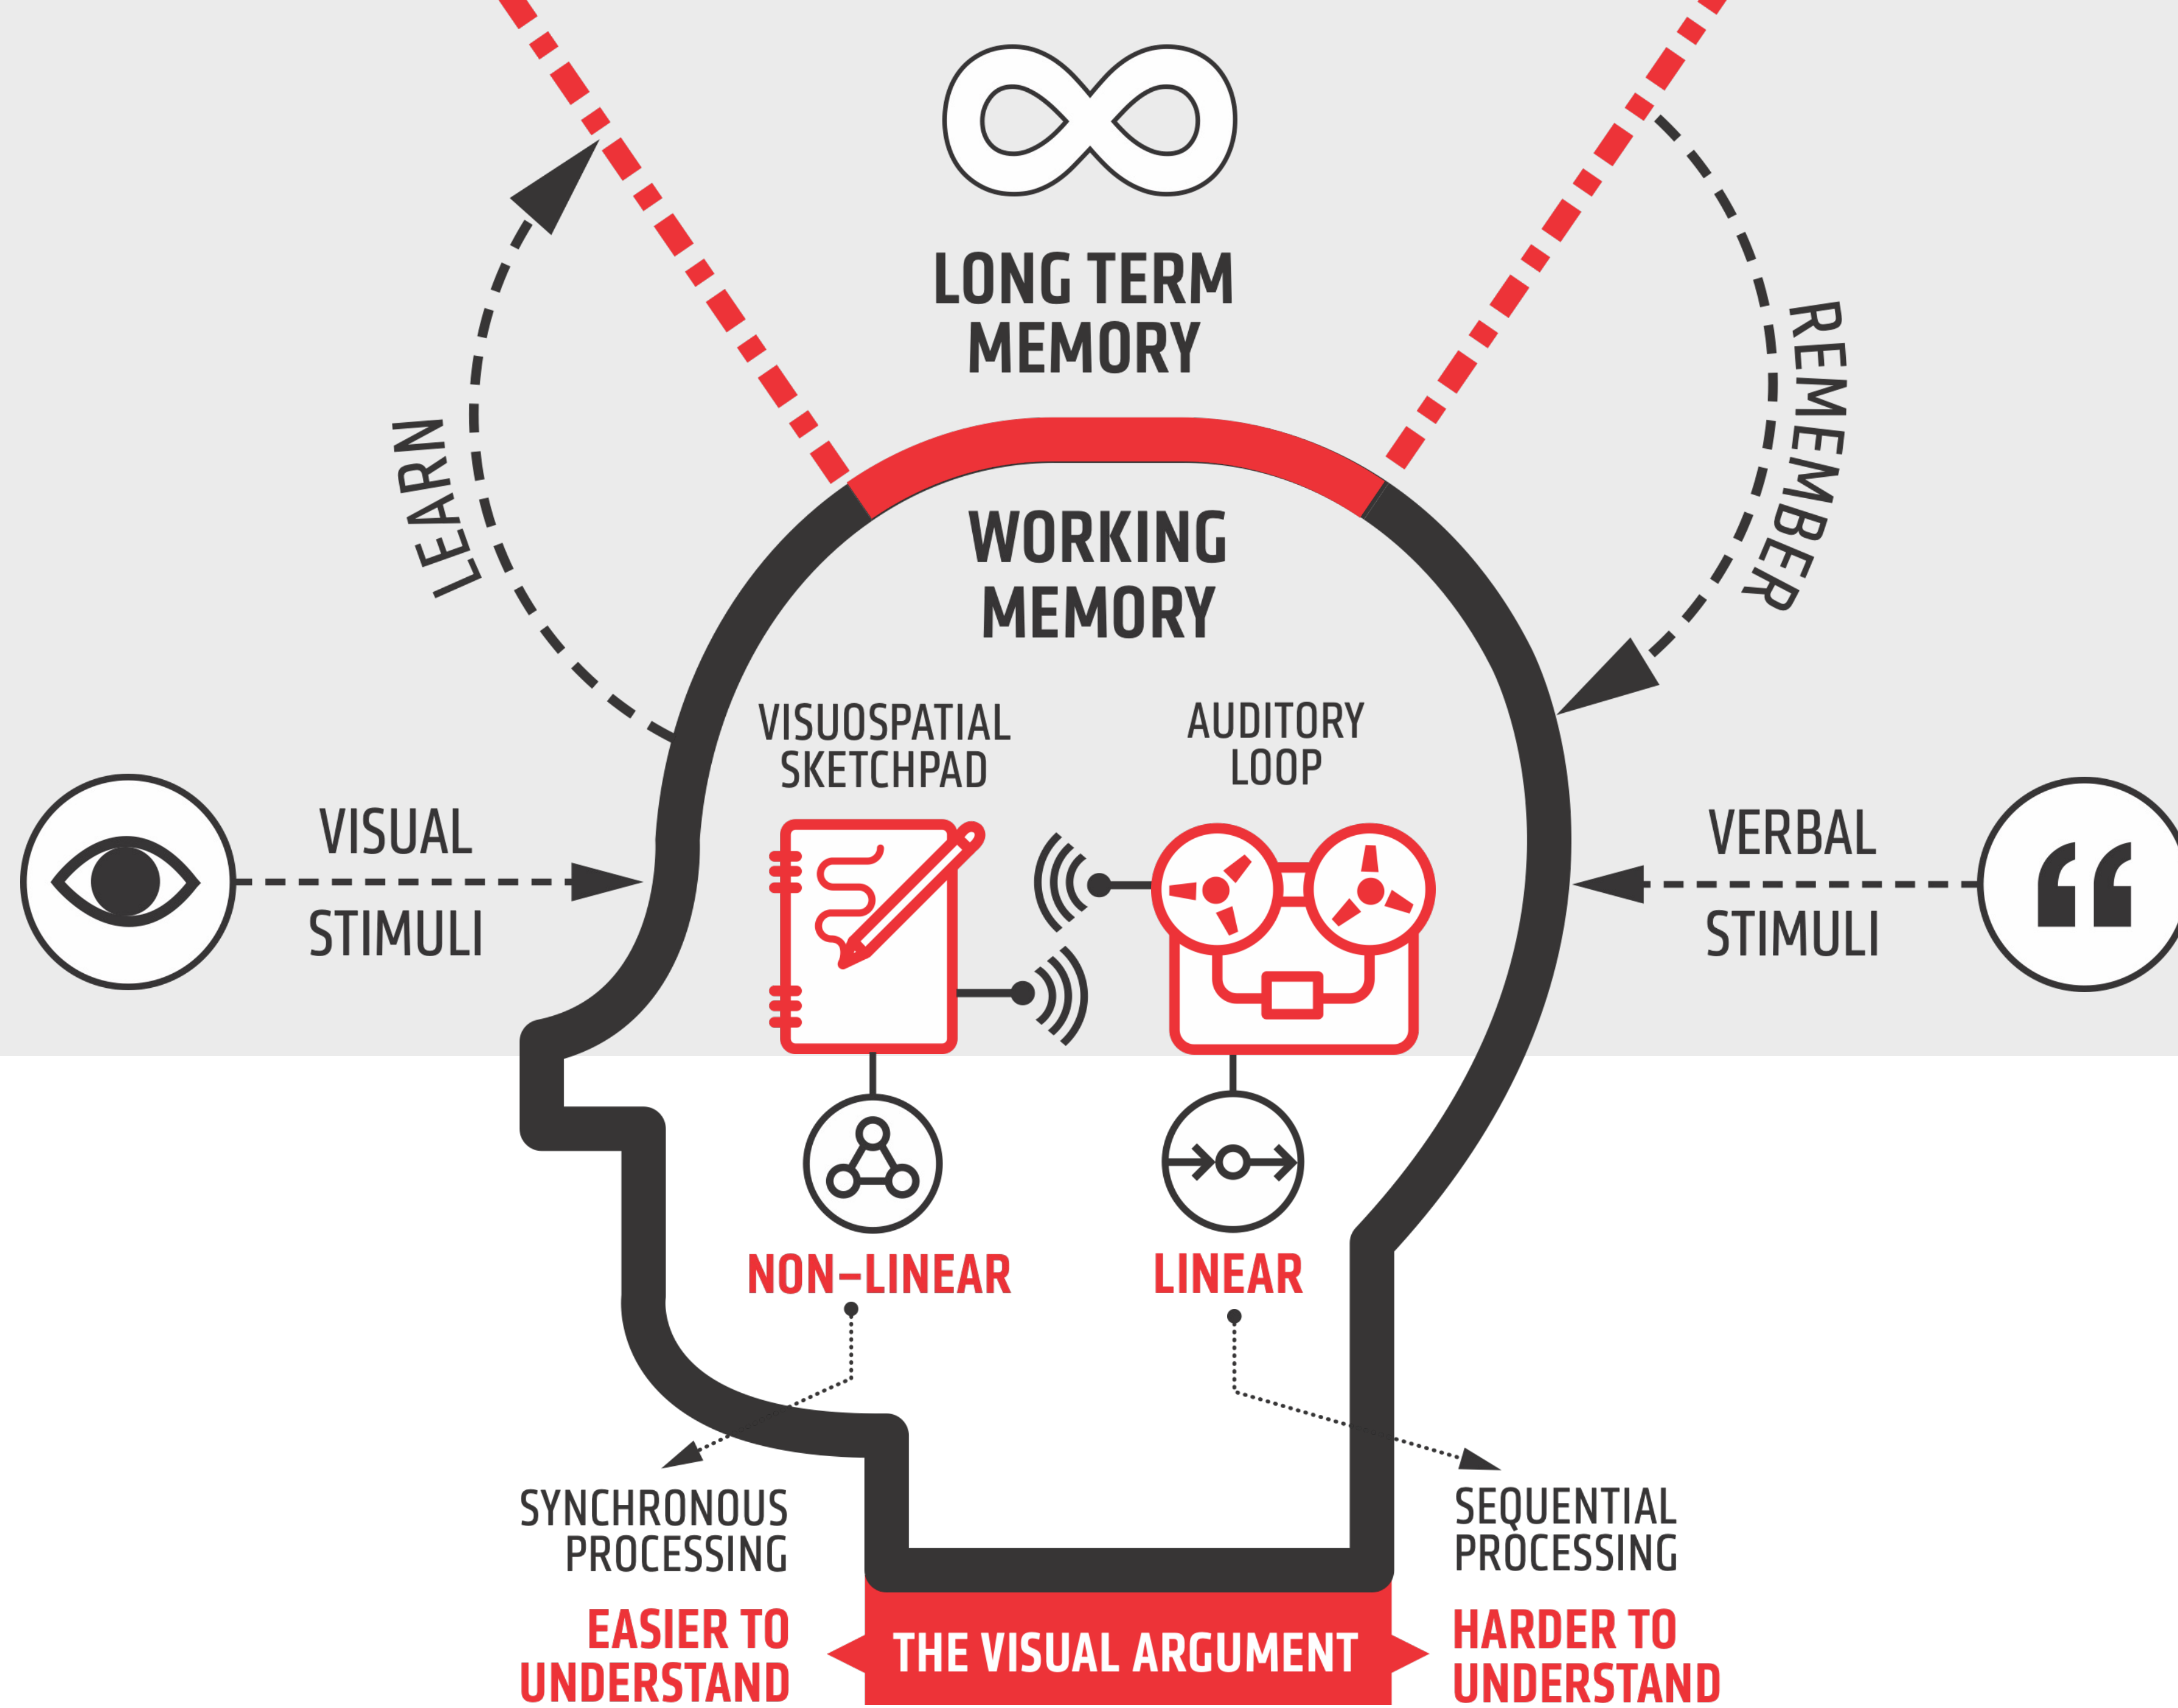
LONG TERM MEMORY

LEARN

REMEMBER

WORKING MEMORY

VISUOSPATIAL SKETCHPAD

AUDITORY LOOP

VISUAL

STIMULI

VERBAL

STIMULI

NON-LINEAR

LINEAR

SYNCHRONOUS PROCESSING

SEQUENTIAL PROCESSING

EASIER TO UNDERSTAND

THE VISUAL ARGUMENT

HARDER TO UNDERSTAND